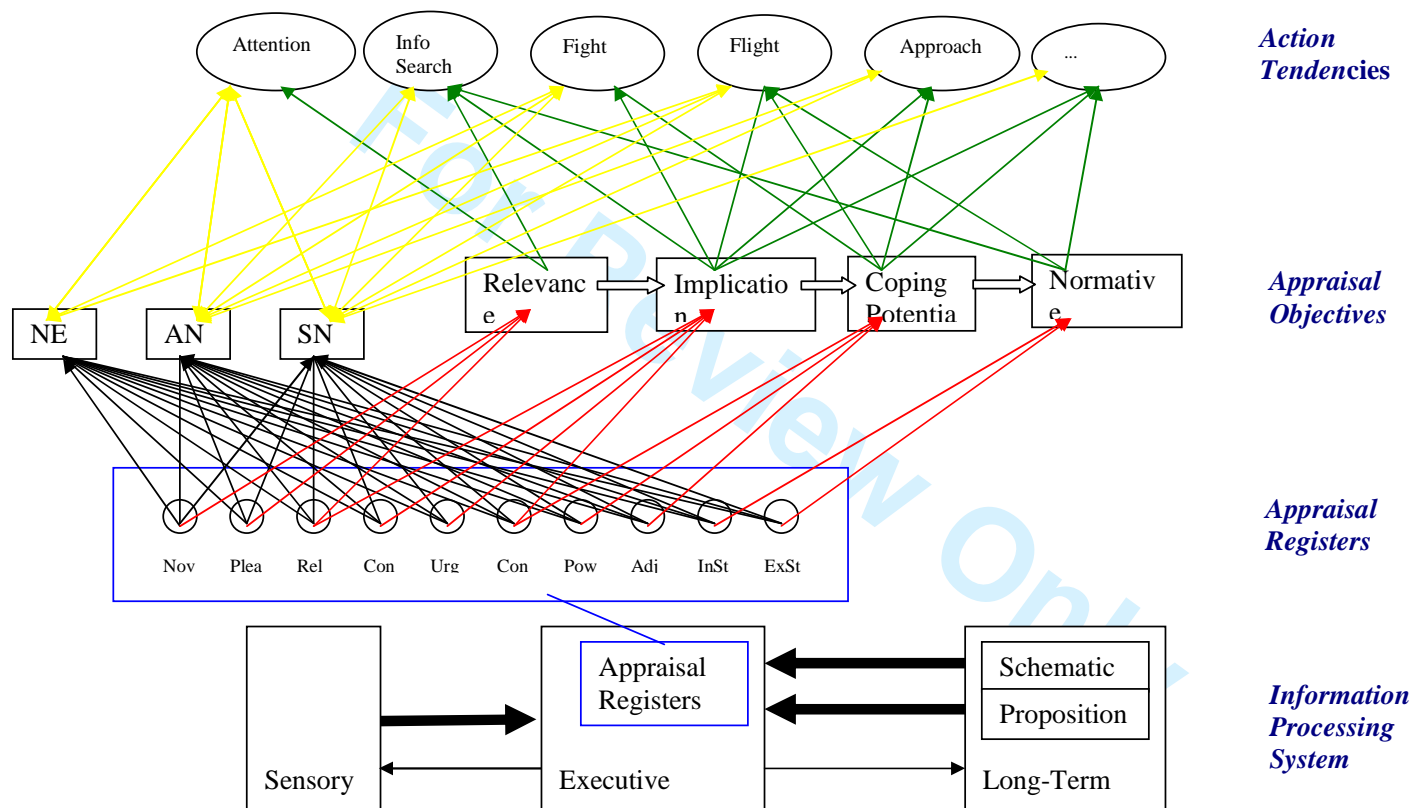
Attention
Info Search
Fight
Flight
Approach
...

Action Tendencies

Relevanc e
Implicatio n
Coping Potentia
Normativ e

NE
AN
SN

Appraisal Objectives

Nov
Plea
Rel
Con
Urg
Con
Pow
Adj
InSt
ExSt

Appraisal Registers

Appraisal Registers
Schematic
Proposition

Sensory
Executive
Long-Term

Information Processing System

For Review Only